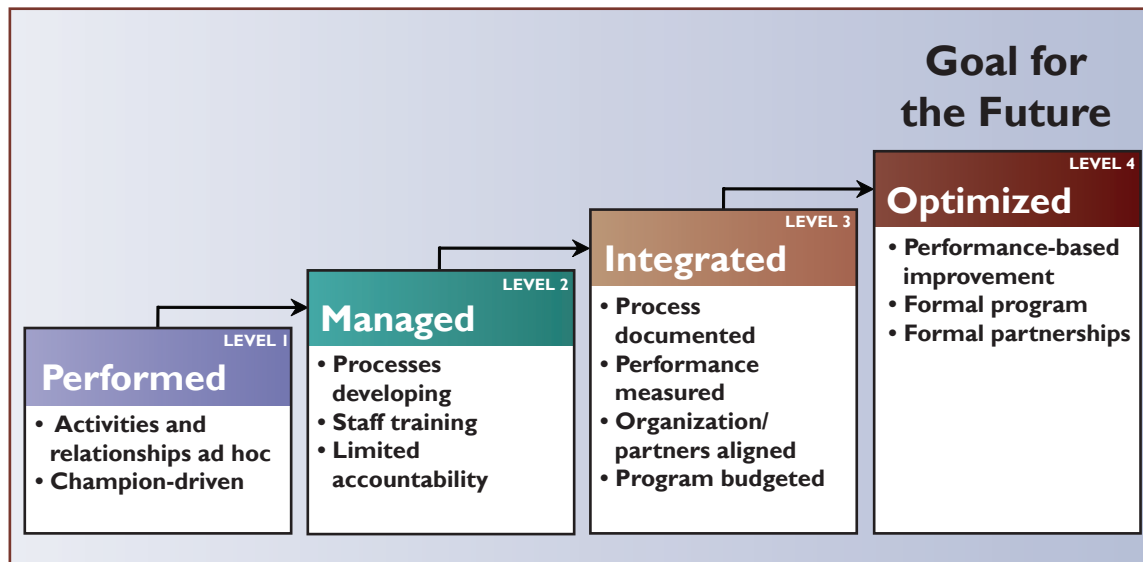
Goal for the Future

LEVEL 1
Performed
• Activities and relationships ad hoc
• Champion-driven

LEVEL 2
Managed
• Processes developing
• Staff training
• Limited accountability

LEVEL 3
Integrated
• Process documented
• Performance measured
• Organization/ partners aligned
• Program budgeted

LEVEL 4
Optimized
• Performance-based improvement
• Formal program
• Formal partnerships